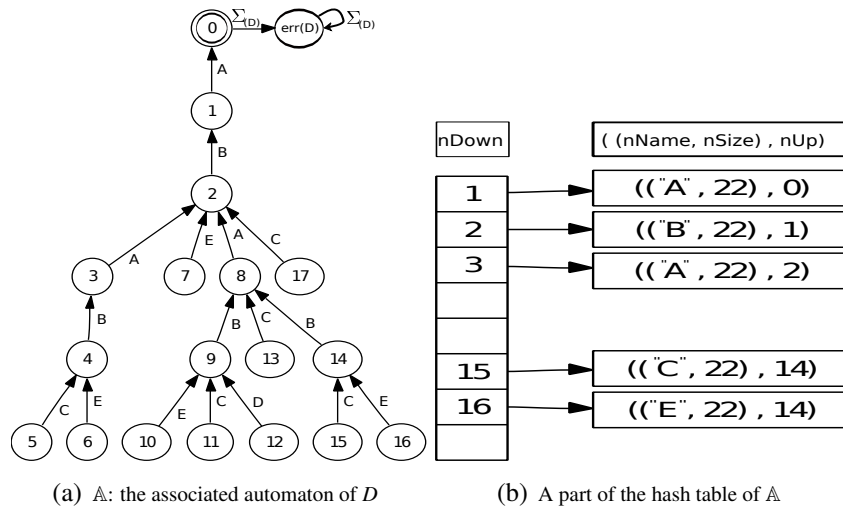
0
$\Sigma_{(D)}$
err(D)
$\Sigma_{(D)}$
A
1
B
2
A
E
A
C
3
7
8
17
B
B
C
B
4
9
13
14
C
E
E
C
D
C
E
5
6
10
11
12
15
16

nDown
( (nName, nSize) , nUp)

| nDown | ( (nName, nSize) , nUp) |
|---|---|
| 1 | ((¨A¨, 22) , 0) |
| 2 | ((¨B¨, 22) , 1) |
| 3 | ((¨A¨, 22) , 2) |
| | |
| | |
| 15 | ((¨C¨, 22) , 14) |
| 16 | ((¨E¨, 22) , 14) |
| | |

(a) $\mathbb{A}$: the associated automaton of $D$

(b) A part of the hash table of $\mathbb{A}$